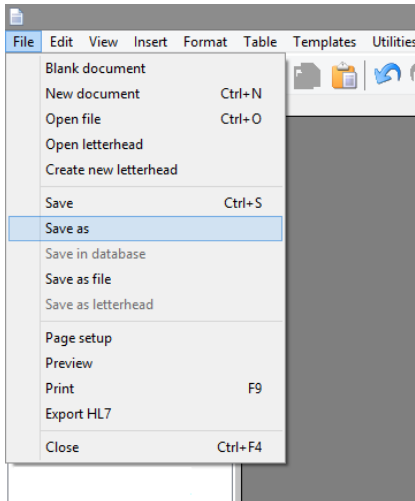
File Edit View Insert Format Table Templates Utilities

Blank document
New document Ctrl+N
Open file Ctrl+O
Open letterhead
Create new letterhead

Save Ctrl+S
Save as
Save in database
Save as file
Save as letterhead

Page setup
Preview
Print F9
Export HL7

Close Ctrl+F4